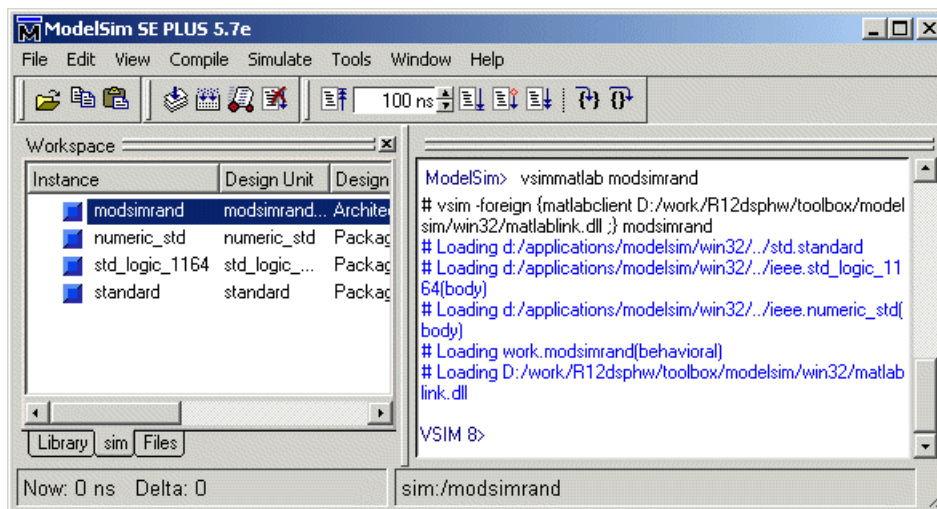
ModelSim SE PLUS 5.7e

File Edit View Compile Simulate Tools Window Help

100 ns

Workspace

| Instance | Design Unit | Design |
|---|---|---|
| modsimrand | modsimrand... | Archite |
| numeric_std | numeric_std | Packag |
| std_logic_1164 | std_logic_... | Packag |
| standard | standard | Packag |

Library sim Files

ModelSim> vsimmatlab modsimrand
# vsim -foreign {matlabclient D:/work/R12dsphw/toolbox/modelsim/win32/matlablink.dll ;} modsimrand
# Loading d:/applications/modelsim/win32/../std.standard
# Loading d:/applications/modelsim/win32/../ieee.std_logic_1164(body)
# Loading d:/applications/modelsim/win32/../ieee.numeric_std(body)
# Loading work.modsimrand(behavioral)
# Loading D:/work/R12dsphw/toolbox/modelsim/win32/matlablink.dll

VSIM 8>

Now: 0 ns Delta: 0

sim:/modsimrand